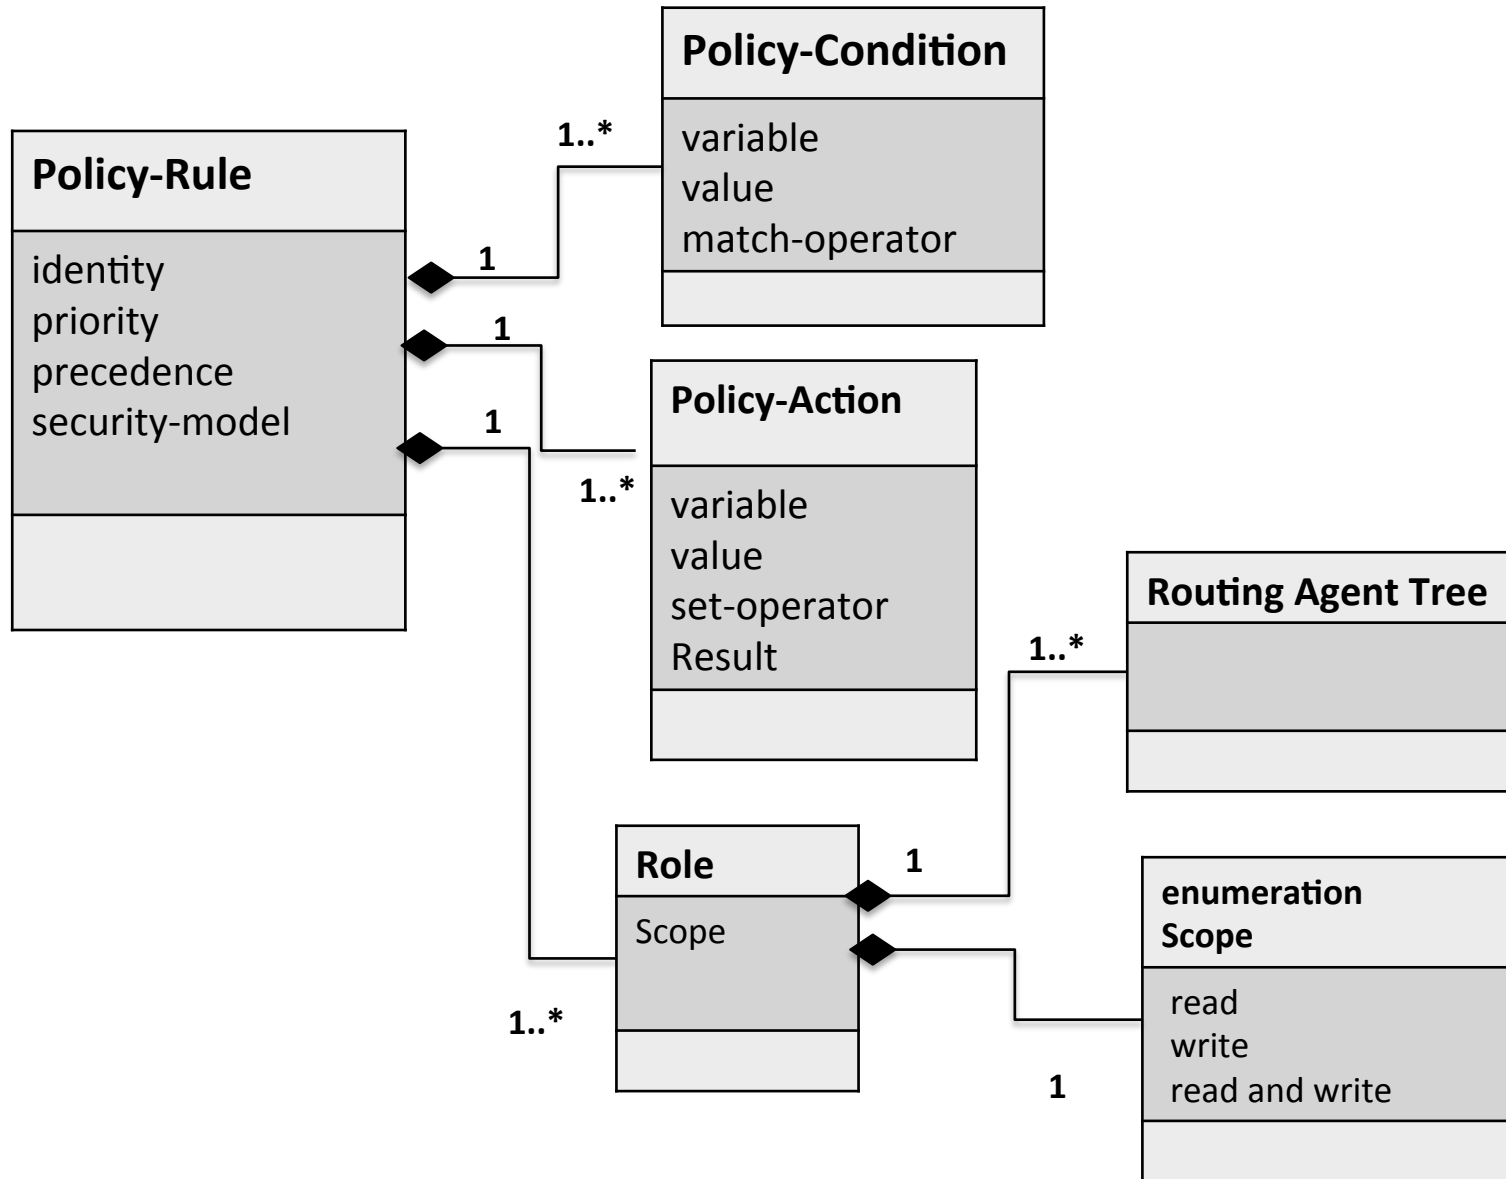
Policy-Condition

variable
value
match-operator

1..*

Policy-Rule

identity
priority
precedence
security-model

1

1

1

Policy-Action

1..*

variable
value
set-operator
Result

Routing Agent Tree

1..*

Role

Scope

1

1..*

enumeration
Scope

read
write
read and write

1